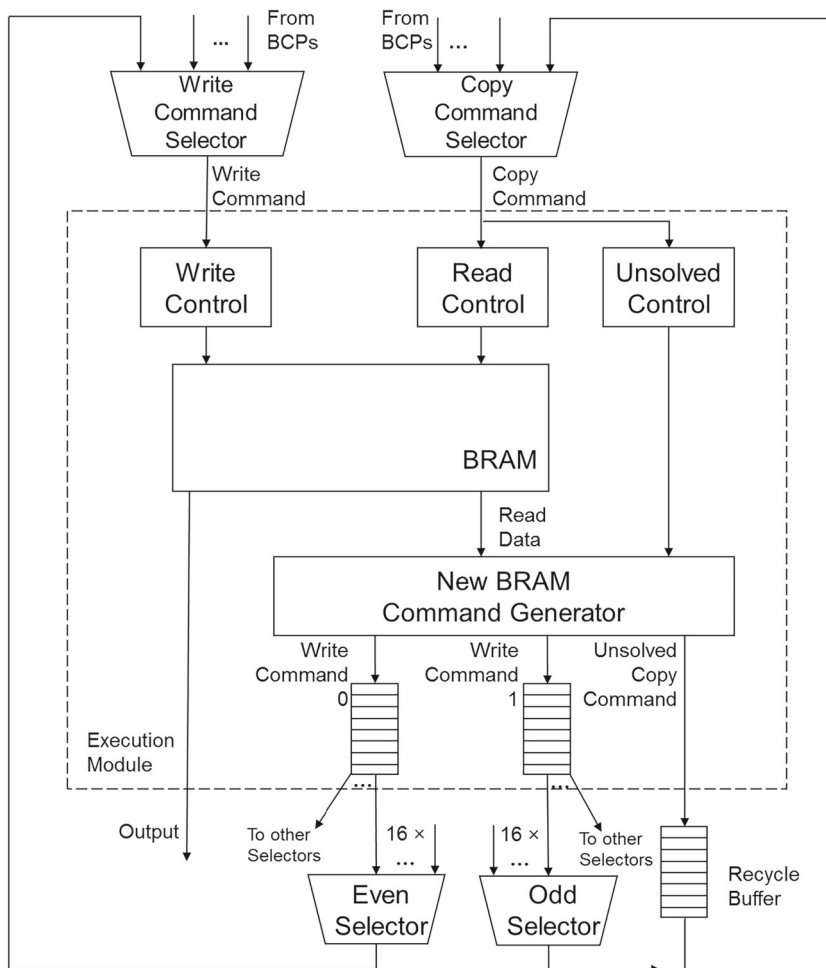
From BCPs
...
From BCPs
...
Write Command Selector
Copy Command Selector
Write Command
Copy Command
Write Control
Read Control
Unsolved Control
BRAM
Read Data
New BRAM Command Generator
Write Command 0
Write Command 1
Unsolved Copy Command
Execution Module
Output
To other Selectors
16 ×
...
16 ×
...
To other Selectors
Recycle Buffer
Even Selector
Odd Selector